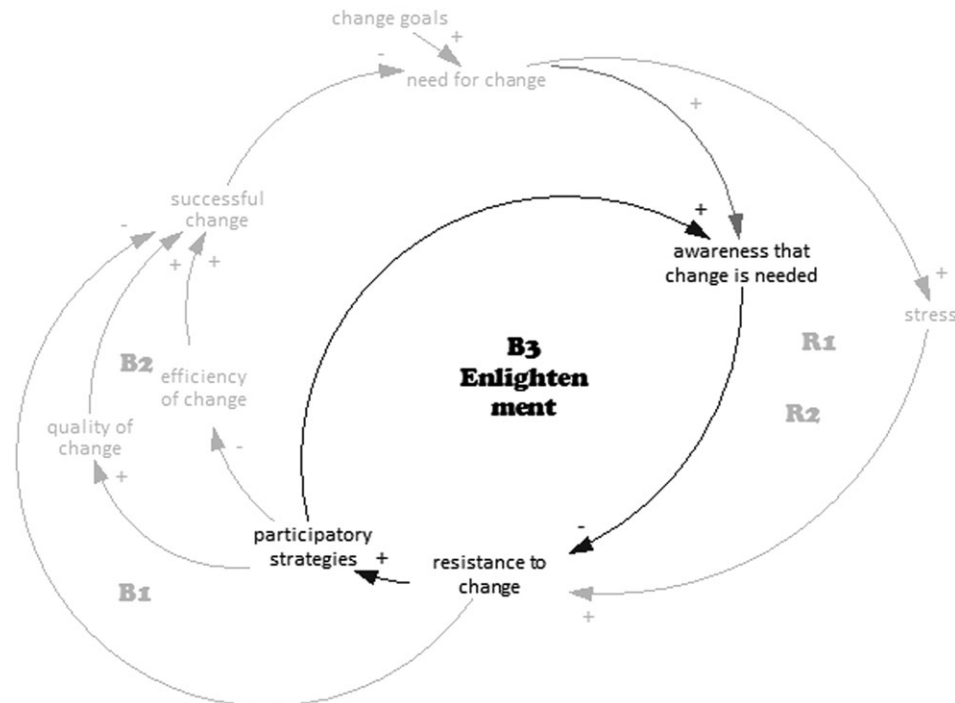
change goals
+
-
need for change
+
successful change
-
+
+
+
awareness that change is needed
+
stress
B3
Enlighten ment
R1
B2
efficiency of change
R2
quality of change
-
+
participatory strategies
+
-
resistance to change
B1
+